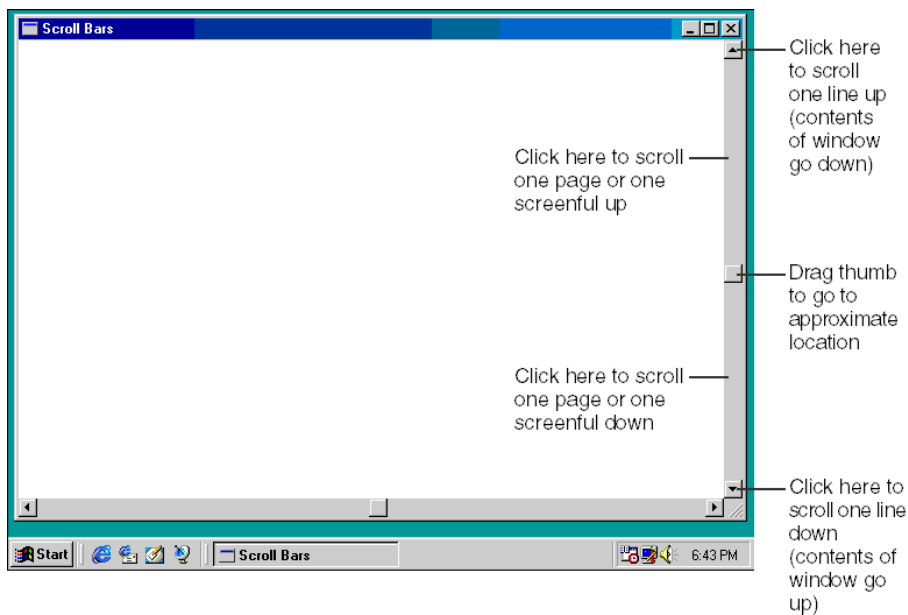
Scroll Bars

Click here to scroll one line up (contents of window go down)

Click here to scroll one page or one screenful up

Drag thumb to go to approximate location

Click here to scroll one page or one screenful down

Click here to scroll one line down (contents of window go up)

Start

Scroll Bars

6:43 PM